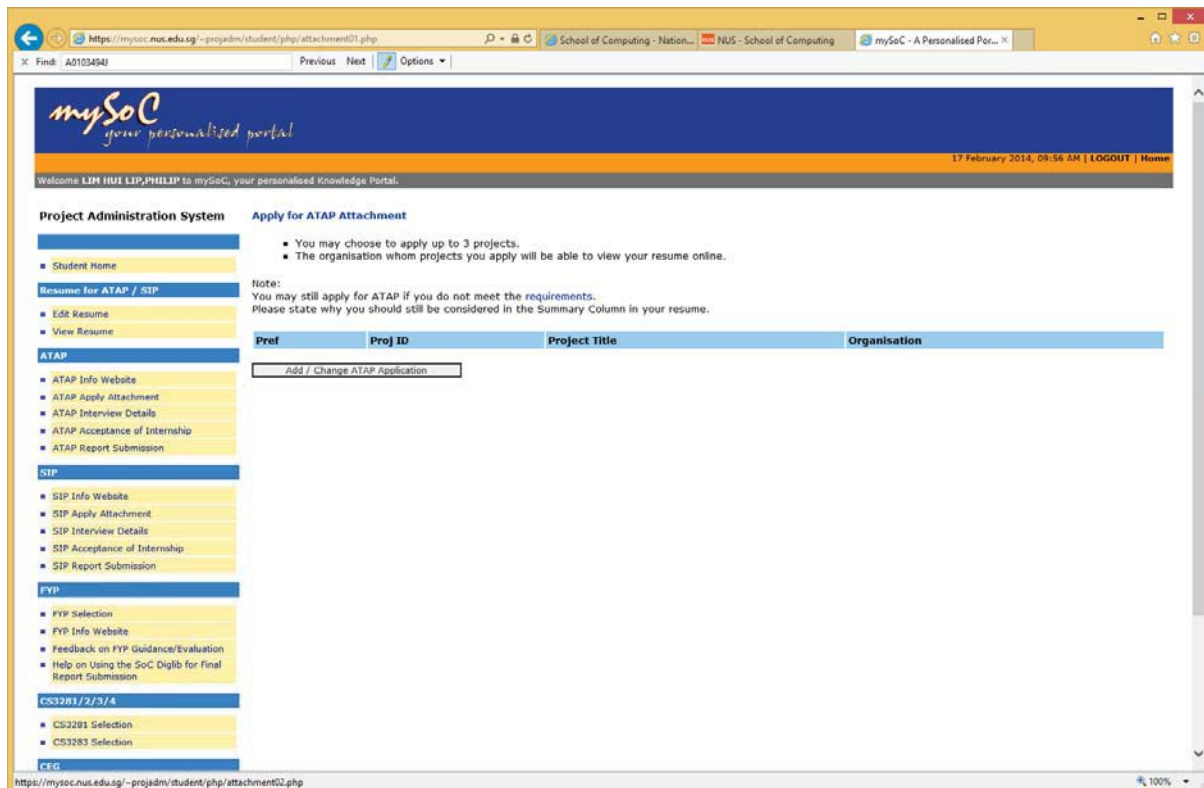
https://mysoc.nus.edu.sg/~projadm/student/php/attachment01.php
School of Computing - Nation...
NUS - School of Computing
mySoC - A Personalised Por...
Find: A0103494J
Previous Next Options

mySoC
your personalised portal

17 February 2014, 09:56 AM | LOGOUT | Home

Welcome LIM HUI LIP,PHILIP to mySoC, your personalised Knowledge Portal.

Project Administration System

Student Home

Resume for ATAP / SIP

Edit Resume
View Resume

ATAP

ATAP Info Website
ATAP Apply Attachment
ATAP Interview Details
ATAP Acceptance of Internship
ATAP Report Submission

SIP

SIP Info Website
SIP Apply Attachment
SIP Interview Details
SIP Acceptance of Internship
SIP Report Submission

FYP

FYP Selection
FYP Info Website
Feedback on FYP Guidance/Evaluation
Help on Using the SoC Diglib for Final Report Submission

CS3281/2/3/4

CS3281 Selection
CS3283 Selection

CEG

Apply for ATAP Attachment

- You may choose to apply up to 3 projects.
- The organisation whom projects you apply will be able to view your resume online.

Note:
You may still apply for ATAP if you do not meet the requirements.
Please state why you should still be considered in the Summary Column in your resume.

| Pref | Proj ID | Project Title | Organisation |
|---|---|---|---|

Add / Change ATAP Application

https://mysoc.nus.edu.sg/~projadm/student/php/attachment02.php
100%